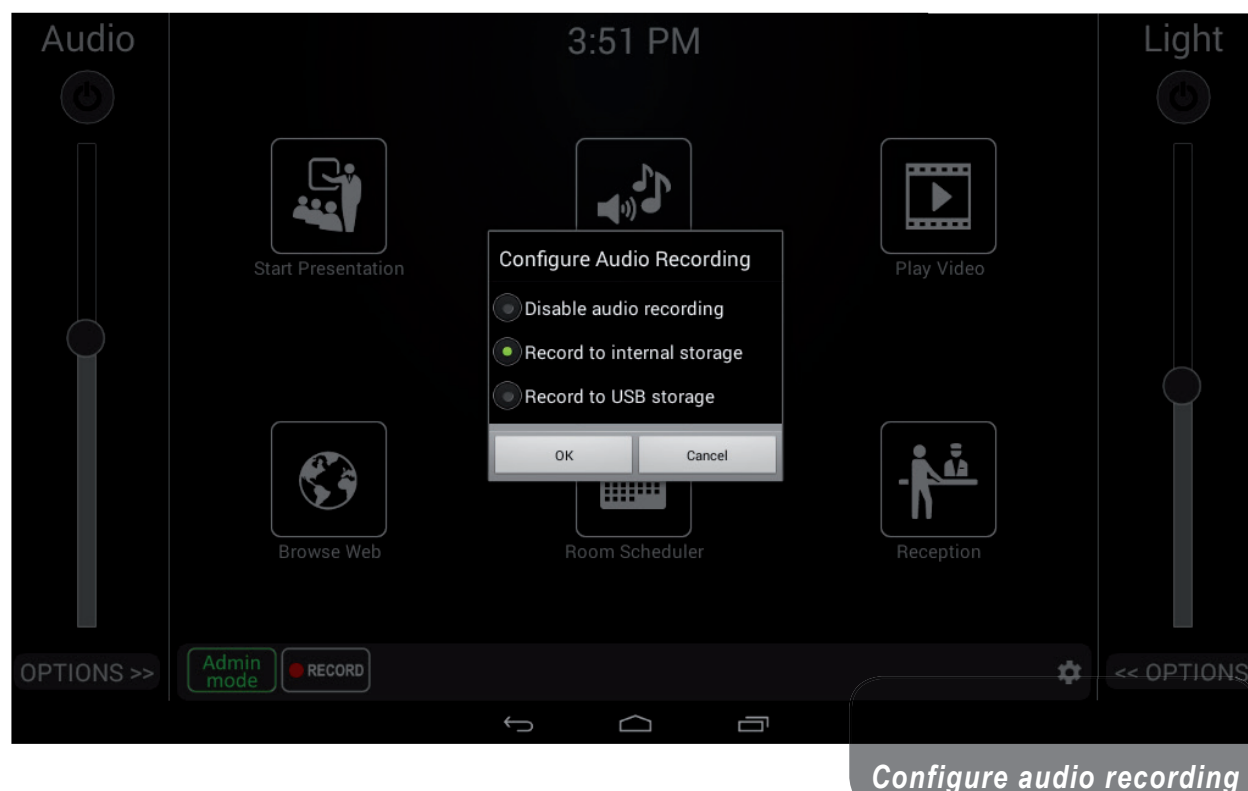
Audio

3:51 PM

Light

Start Presentation

Play Video

Configure Audio Recording

Disable audio recording

Record to internal storage

Record to USB storage

OK

Cancel

Browse Web

Room Scheduler

Reception

OPTIONS >>

Admin mode

RECORD

<< OPTIONS

Configure audio recording